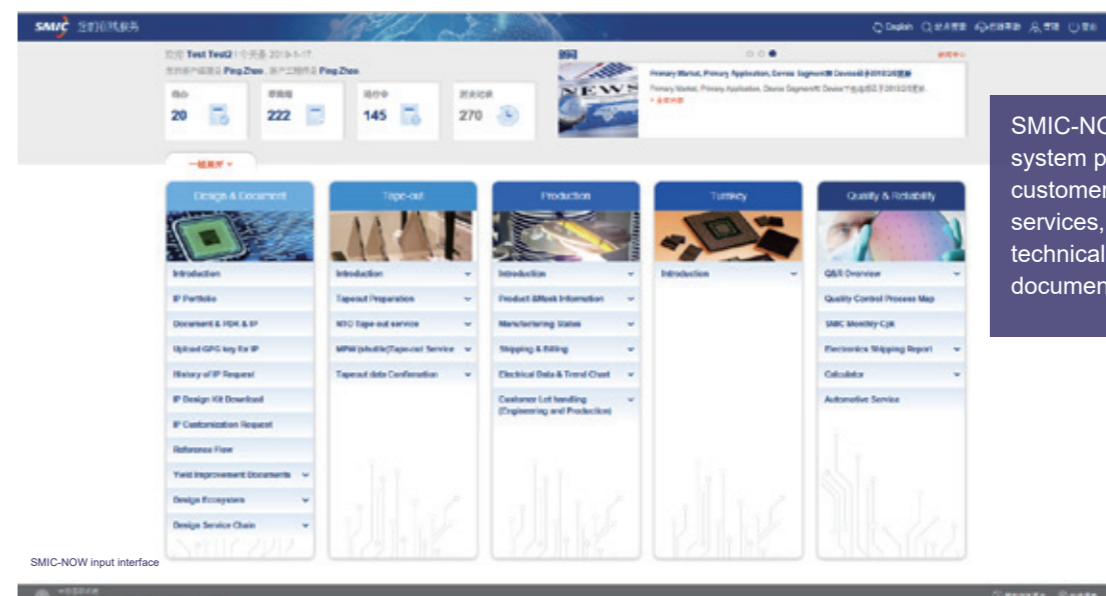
SMIC 全时在线服务

English 技术支持 在线帮助 管理 登出

欢迎 Test Test2 | 今天是 2019-1-17
您的客户经理是 Ping Zhao，客户工程师是 Ping Zhao

待办 20
草稿箱 222
进行中 145
历史记录 270

新闻

Primary Market, Primary Application, Device Segment和 Device由2019过期
Primary Market, Primary Application, Device Segment和 Device下拉选项于2019过期
+ 查看详情

新闻中心

一键展开

Design & Document
Introduction
IP Portfolio
Document & PDK & IP
Upload GPG key for IP
History of IP Request
IP Design Kit Download
IP Customization Request
Reference Flow
Yield Improvement Documents
Design Ecosystem
Design Service Chain

Tape-out
Introduction
Tapeout Preparation
NTO Tape-out service
MPW (shuttle)Tape-out Service
Tapeout data Confirmation

Production
Introduction
Product &Mask Information
Manufacturing Status
Shipping & Billing
Electrical Data & Trend Chart
Customer Lot handling (Engineering and Production)

Turnkey
Introduction

Quality & Reliability
Q&R Overview
Quality Control Process Map
SMIC Monthly Cpk
Electronics Shipping Report
Calculator
Automotive Service

SMIC-NO
system p
customer
services,
technical
documen

SMIC-NOW input interface